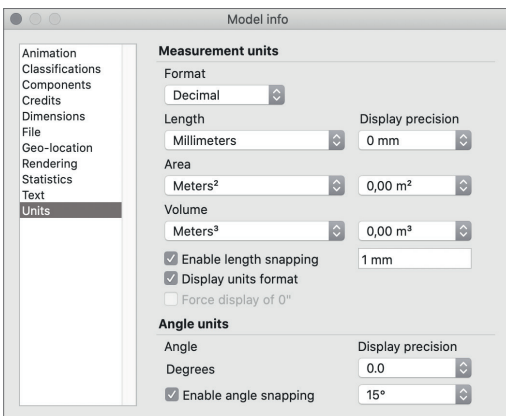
Model info

Animation
Classifications
Components
Credits
Dimensions
File
Geo-location
Rendering
Statistics
Text
Units

Measurement units

Format
Decimal

Length
Millimeters

Display precision
0 mm

Area
Meters²
0,00 m²

Volume
Meters³
0,00 m³

Enable length snapping
1 mm

Display units format

Force display of 0"

Angle units

Angle
Degrees

Display precision
0.0

Enable angle snapping
15°